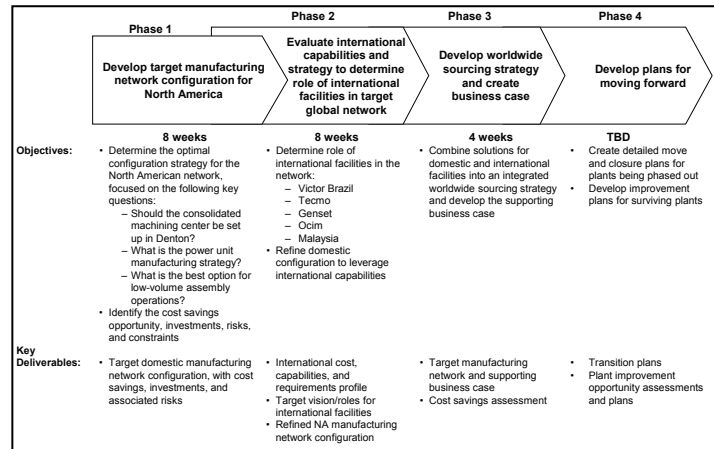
Phase 1

Develop target manufacturing network configuration for North America

Phase 2

Evaluate international capabilities and strategy to determine role of international facilities in target global network

Phase 3

Develop worldwide sourcing strategy and create business case

Phase 4

Develop plans for moving forward

| | 8 weeks | 8 weeks | 4 weeks | TBD |
|---|---|---|---|---|
| Objectives: | • Determine the optimal configuration strategy for the North American network, focused on the following key questions: – Should the consolidated machining center be set up in Denton? – What is the power unit manufacturing strategy? – What is the best option for low-volume assembly operations? • Identify the cost savings opportunity, investments, risks, and constraints | • Determine role of international facilities in the network: – Victor Brazil – Tecmo – Genset – Ocim – Malaysia • Refine domestic configuration to leverage international capabilities | • Combine solutions for domestic and international facilities into an integrated worldwide sourcing strategy and develop the supporting business case | • Create detailed move and closure plans for plants being phased out • Develop improvement plans for surviving plants |
| Key Deliverables: | • Target domestic manufacturing network configuration, with cost savings, investments, and associated risks | • International cost, capabilities, and requirements profile • Target vision/roles for international facilities • Refined NA manufacturing network configuration | • Target manufacturing network and supporting business case • Cost savings assessment | • Transition plans • Plant improvement opportunity assessments and plans |